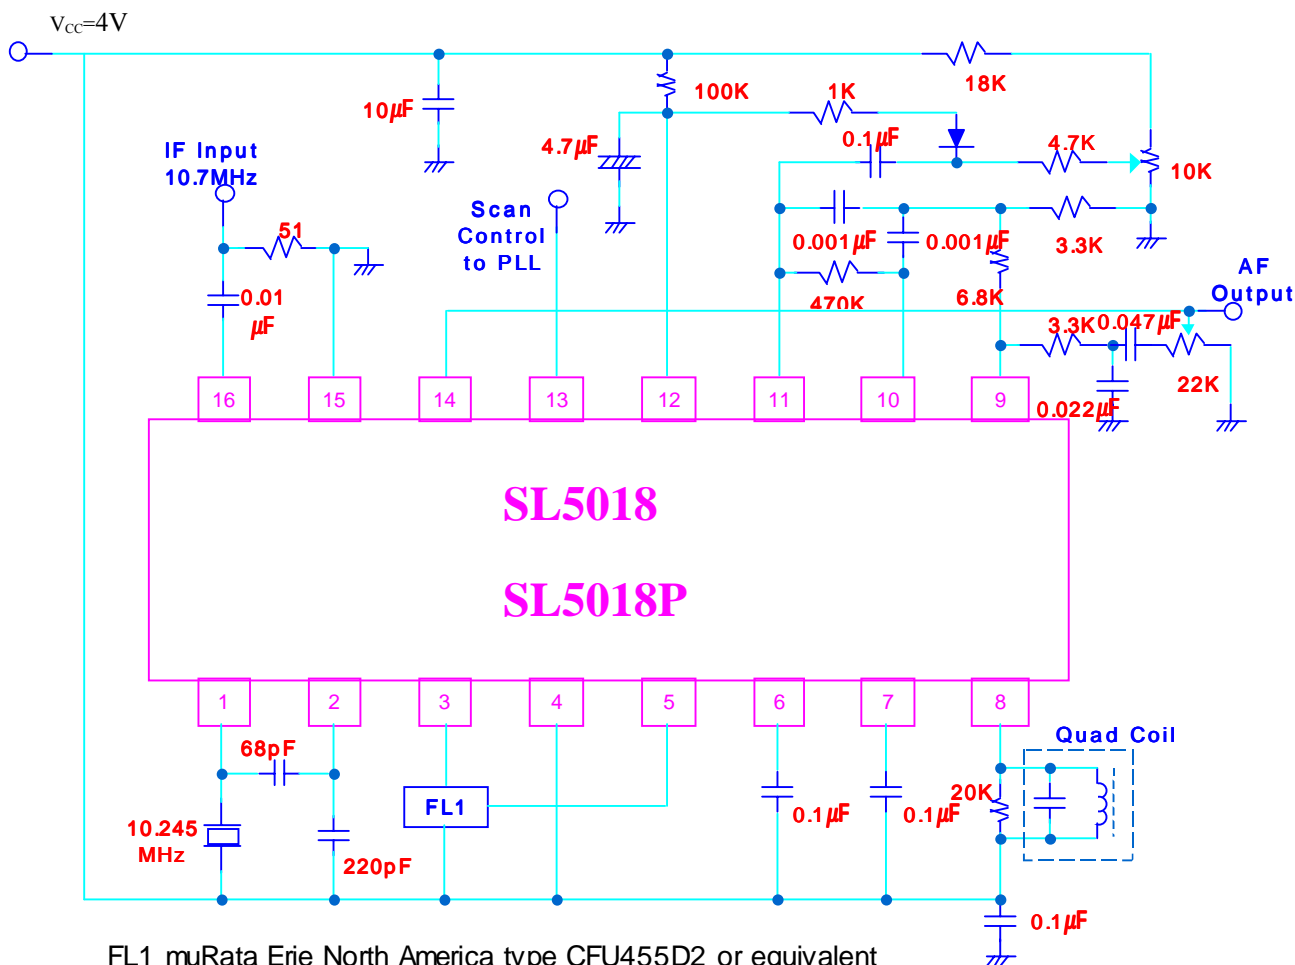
$V_{CC}$=4V

10$\mu$F

100K

1K

18K

IF Input
10.7MHz

4.7$\mu$F

0.1$\mu$F

4.7K

10K

Scan
Control
to PLL

51

0.001$\mu$F

0.001$\mu$F

3.3K

0.01
$\mu$F

470K

6.8K

AF
Output

3.3K

0.047$\mu$F

22K

16 15 14 13 12 11 10 9

0.022$\mu$F

SL5018

SL5018P

1 2 3 4 5 6 7 8

Quad Coil

68pF

20K

10.245
MHz

FL1

0.1$\mu$F

0.1$\mu$F

220pF

0.1$\mu$F

FL1 muRata Erie North America type CFU455D2 or equivalent